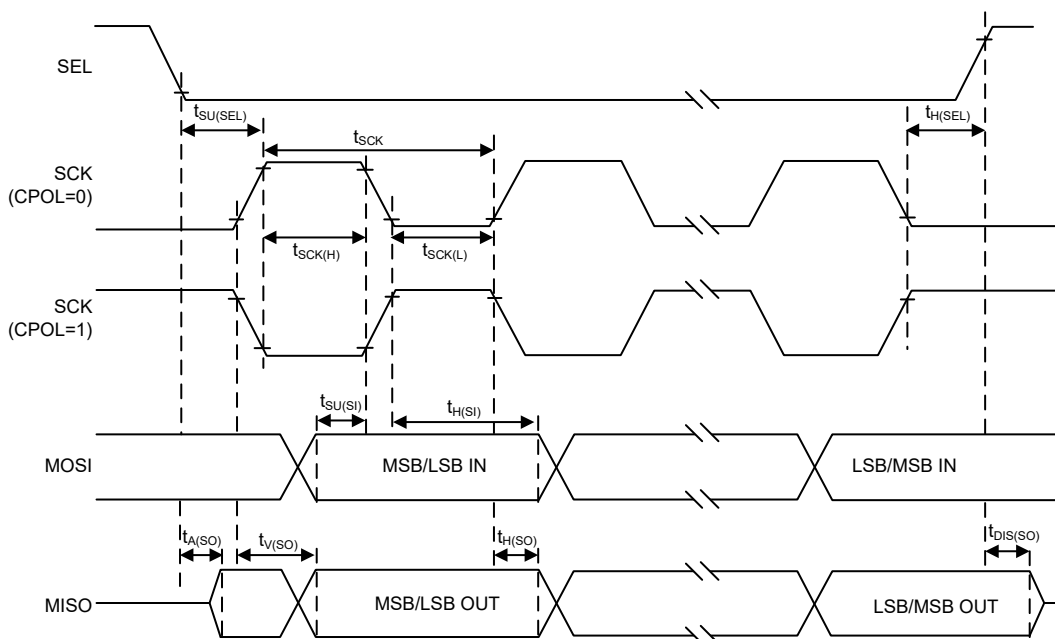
SEL

$t_{SU(SEL)}$

$t_{H(SEL)}$

$t_{SCK}$

SCK (CPOL=0)

$t_{SCK(H)}$

$t_{SCK(L)}$

SCK (CPOL=1)

$t_{SU(SI)}$

$t_{H(SI)}$

MOSI

MSB/LSB IN

LSB/MSB IN

$t_{A(SO)}$

$t_{V(SO)}$

$t_{H(SO)}$

$t_{DIS(SO)}$

MISO

MSB/LSB OUT

LSB/MSB OUT